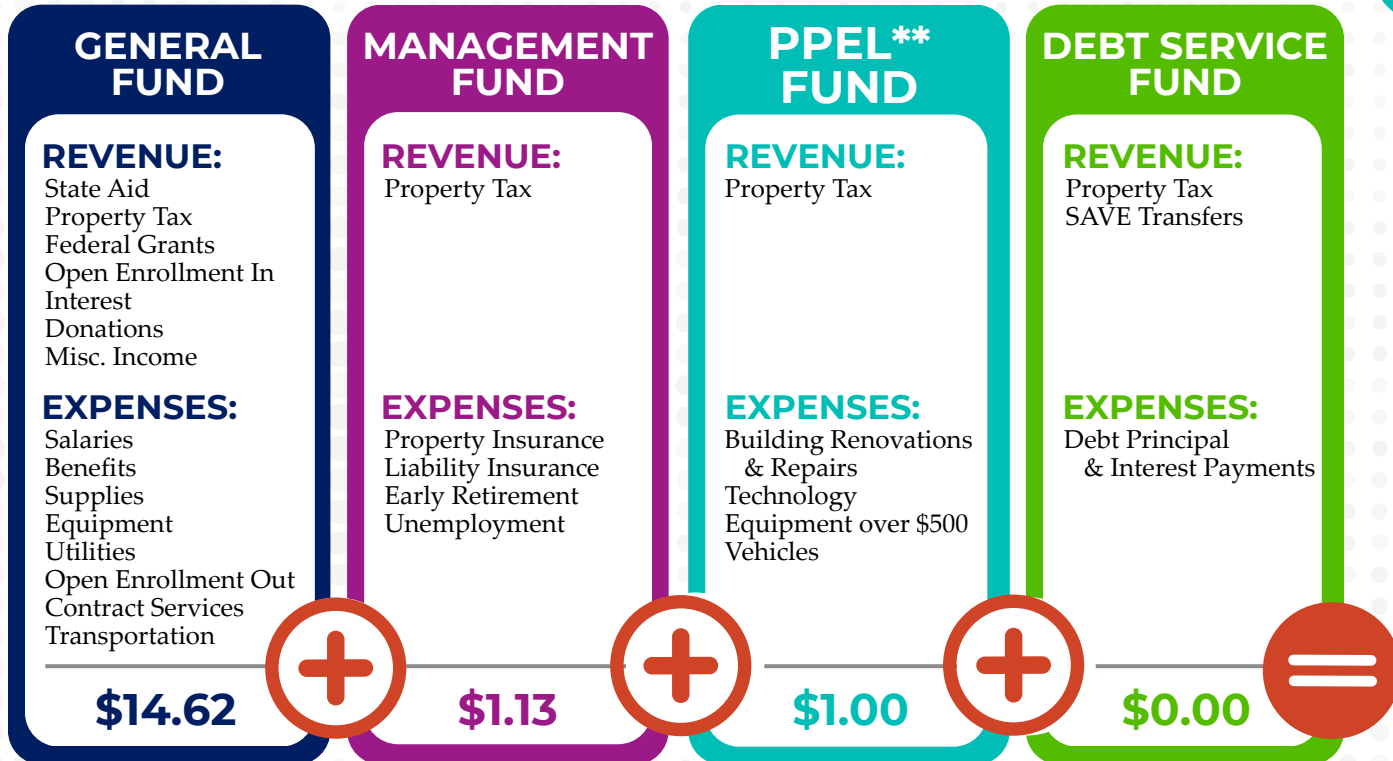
GENERAL FUND

REVENUE:
State Aid
Property Tax
Federal Grants
Open Enrollment In
Interest
Donations
Misc. Income

EXPENSES:
Salaries
Benefits
Supplies
Equipment
Utilities
Open Enrollment Out
Contract Services
Transportation

$14.62

MANAGEMENT FUND

REVENUE:
Property Tax

EXPENSES:
Property Insurance
Liability Insurance
Early Retirement
Unemployment

$1.13

PPEL** FUND

REVENUE:
Property Tax

EXPENSES:
Building Renovations & Repairs
Technology
Equipment over $500
Vehicles

$1.00

DEBT SERVICE FUND

REVENUE:
Property Tax
SAVE Transfers

EXPENSES:
Debt Principal & Interest Payments

$0.00